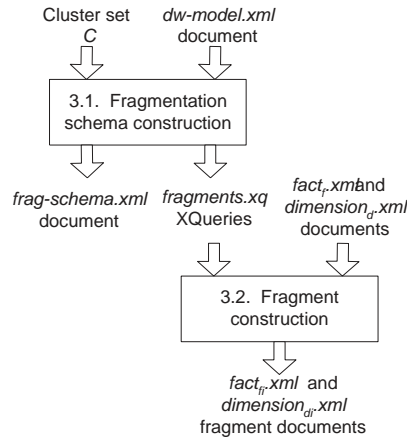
Cluster set $C$

dw-model.xml document

3.1. Fragmentation schema construction

frag-schema.xml document

fragments.xq XQueries

$fact_f$.xml and $dimension_d$.xml documents

3.2. Fragment construction

$fact_{fi}$.xml and $dimension_{di}$.xml fragment documents